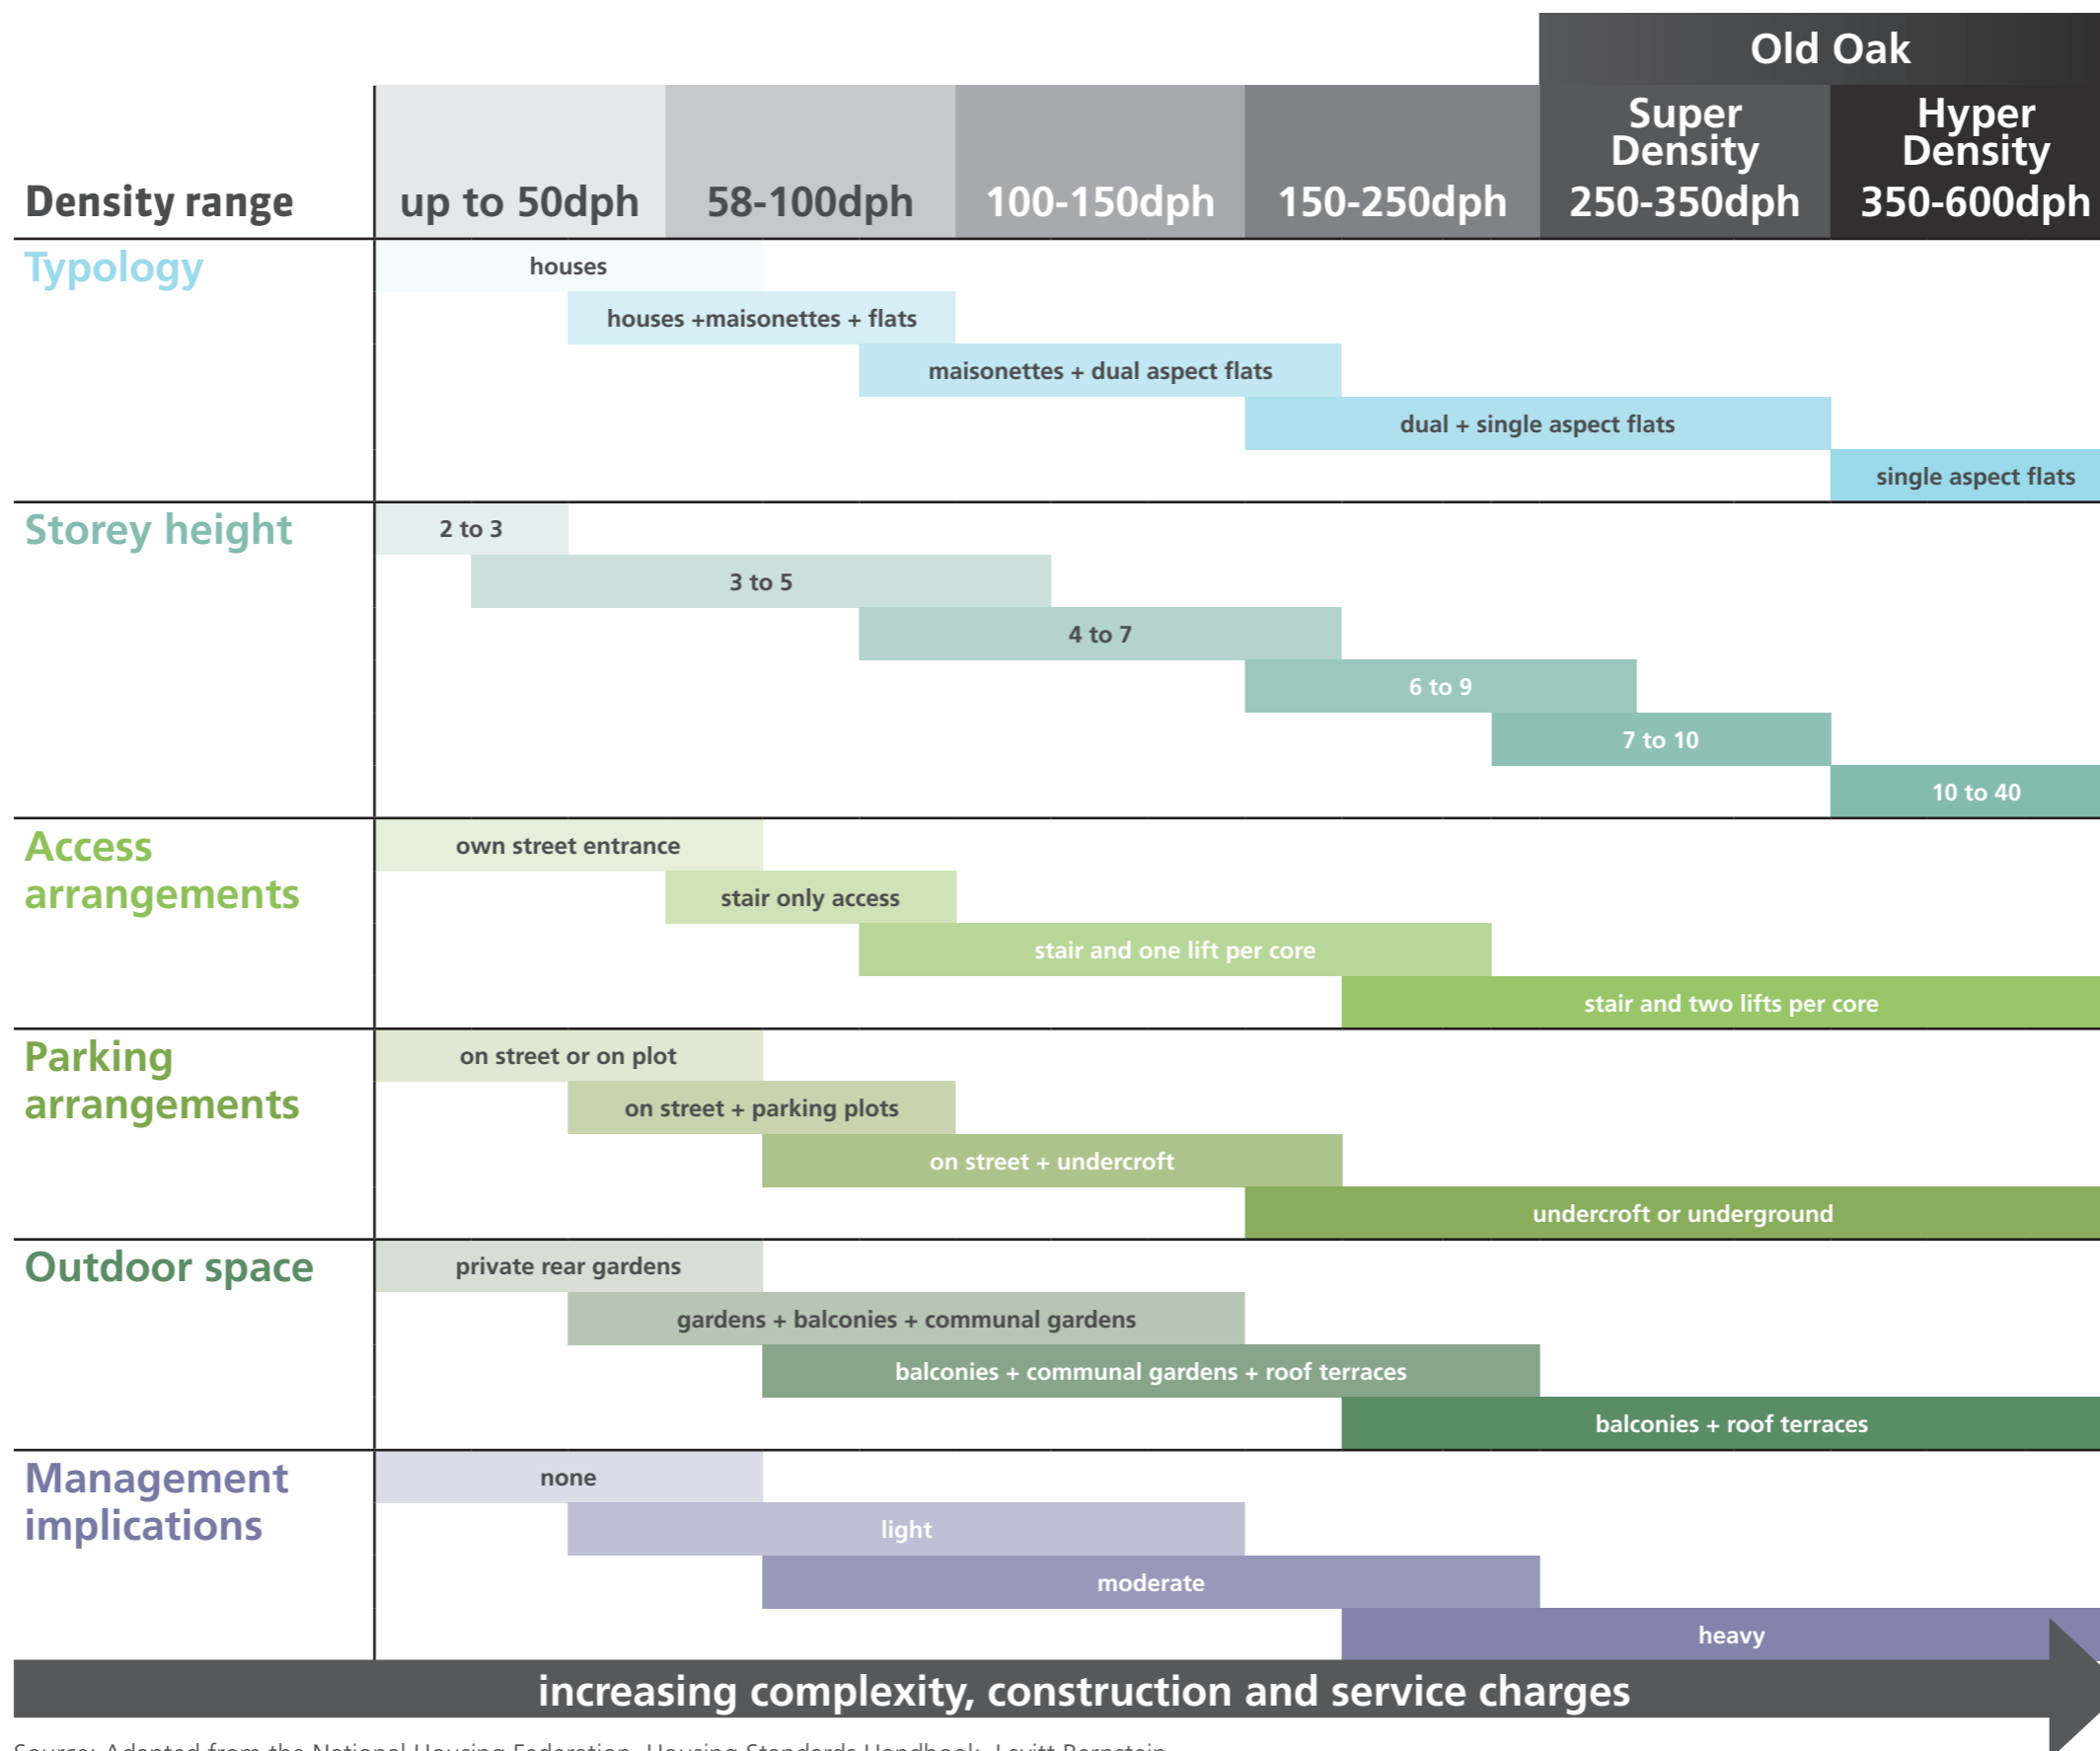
Old Oak

| Density range | up to 50dph | 58-100dph | 100-150dph | 150-250dph | Super Density 250-350dph | Hyper Density 350-600dph |
|---|---|---|---|---|---|---|

Typology
houses
houses +maisonettes + flats
maisonettes + dual aspect flats
dual + single aspect flats
single aspect flats

Storey height
2 to 3
3 to 5
4 to 7
6 to 9
7 to 10
10 to 40

Access arrangements
own street entrance
stair only access
stair and one lift per core
stair and two lifts per core

Parking arrangements
on street or on plot
on street + parking plots
on street + undercroft
undercroft or underground

Outdoor space
private rear gardens
gardens + balconies + communal gardens
balconies + communal gardens + roof terraces
balconies + roof terraces

Management implications
none
light
moderate
heavy

increasing complexity, construction and service charges

Source: Adapted from the National Housing Federation, Housing Standards Handbook, Levitt Bernstein